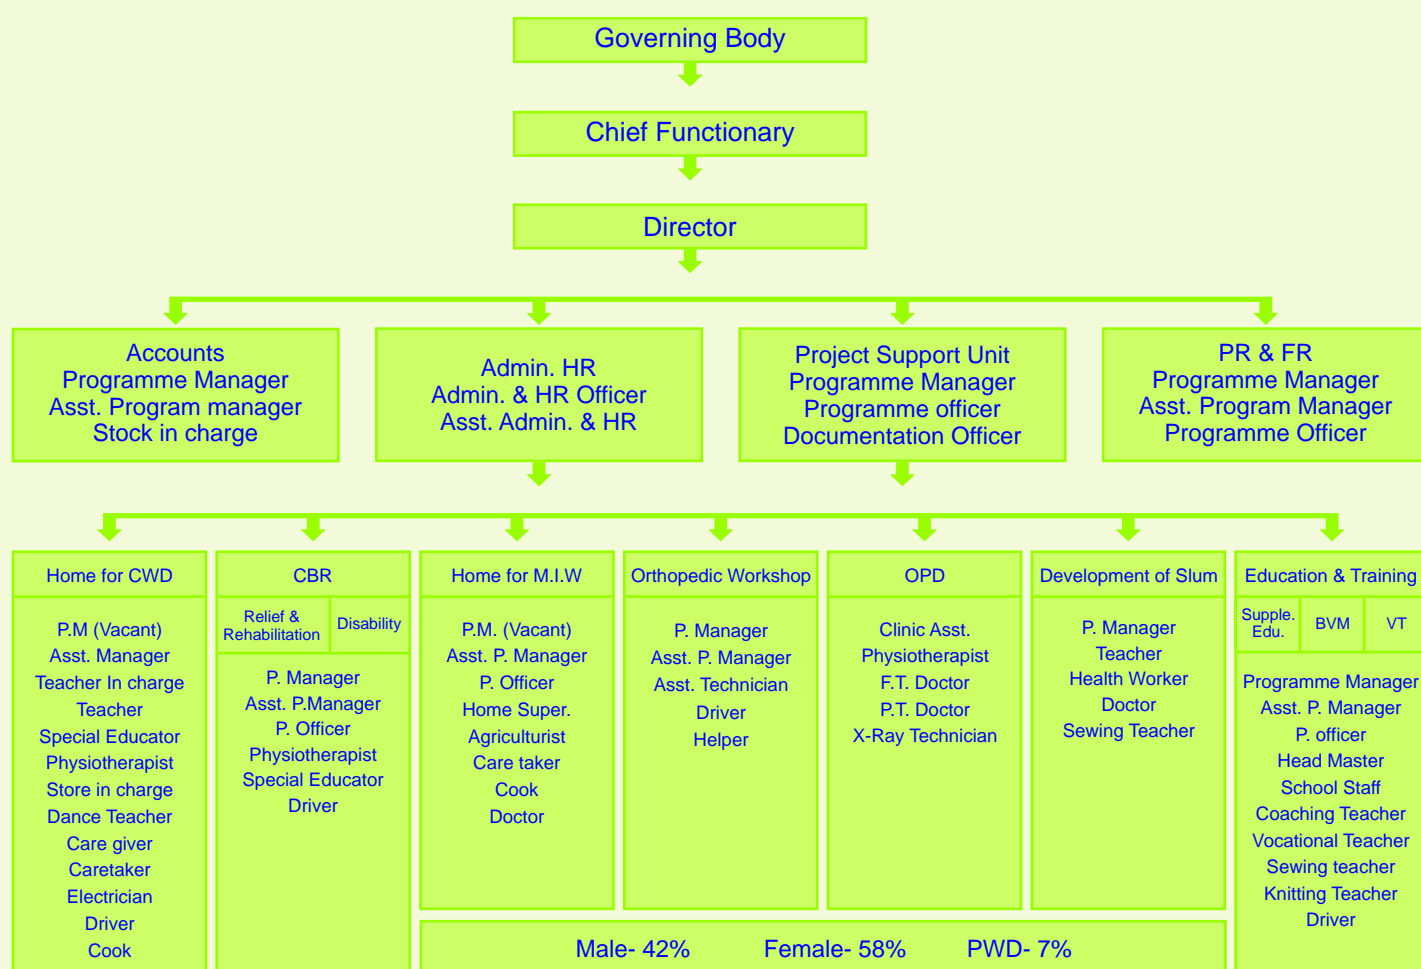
Governing Body

Chief Functionary

Director

Accounts
Programme Manager
Asst. Program manager
Stock in charge

Admin. HR
Admin. & HR Officer
Asst. Admin. & HR

Project Support Unit
Programme Manager
Programme officer
Documentation Officer

PR & FR
Programme Manager
Asst. Program Manager
Programme Officer

Home for CWD
P.M (Vacant)
Asst. Manager
Teacher In charge
Teacher
Special Educator
Physiotherapist
Store in charge
Dance Teacher
Care giver
Caretaker
Electrician
Driver
Cook

CBR
Relief & Rehabilitation
Disability
P. Manager
Asst. P.Manager
P. Officer
Physiotherapist
Special Educator
Driver

Home for M.I.W
P.M. (Vacant)
Asst. P. Manager
P. Officer
Home Super.
Agriculturist
Care taker
Cook
Doctor

Orthopedic Workshop
P. Manager
Asst. P. Manager
Asst. Technician
Driver
Helper

OPD
Clinic Asst.
Physiotherapist
F.T. Doctor
P.T. Doctor
X-Ray Technician

Development of Slum
P. Manager
Teacher
Health Worker
Doctor
Sewing Teacher

Education & Training
Supple. Edu.
BVM
VT
Programme Manager
Asst. P. Manager
P. officer
Head Master
School Staff
Coaching Teacher
Vocational Teacher
Sewing teacher
Knitting Teacher
Driver

Male- 42% Female- 58% PWD- 7%